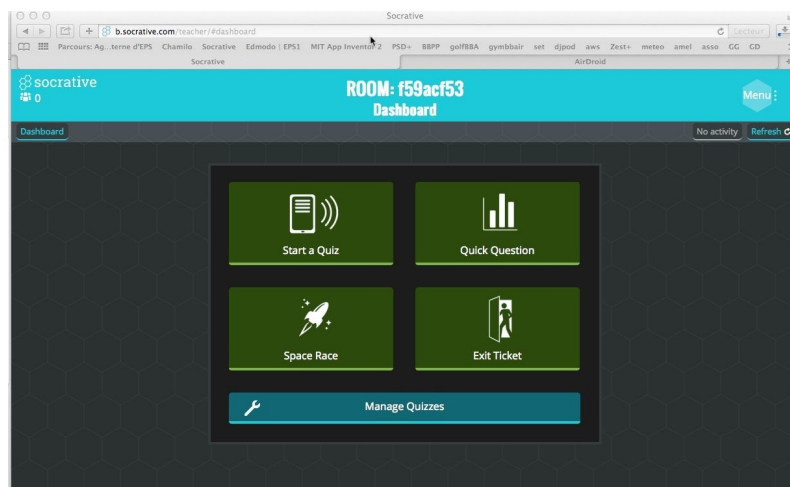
Socrative

b.socrative.com/teacher/#dashboard

Lecteur

Parcours: Ag...terne d'EPS Chamilo Socrative Edmodo | EPS1 MIT App Inventor 2 PSD+ BBPP golfBBA gymbbair set djpod aws Zest+ meteo amel asso GG GD

Socrative

AirDroid

socrative
0

ROOM: f59acf53
Dashboard

Menu

Dashboard

No activity

Refresh

Start a Quiz

Quick Question

Space Race

Exit Ticket

Manage Quizzes